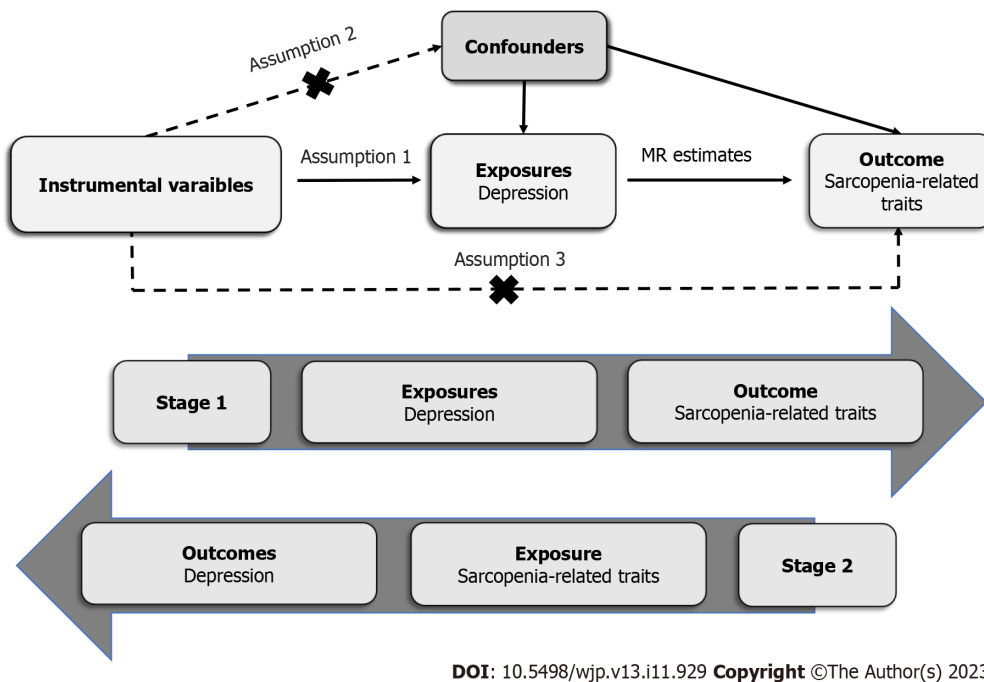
Assumption 2

Confounders

Instrumental varaibles

Assumption 1

Exposures
Depression

MR estimates

Outcome
Sarcopenia-related traits

Assumption 3

Stage 1

Exposures
Depression

Outcome
Sarcopenia-related traits

Outcomes
Depression

Exposure
Sarcopenia-related traits

Stage 2

DOI: 10.5498/wjp.v13.i11.929 Copyright ©The Author(s) 2023